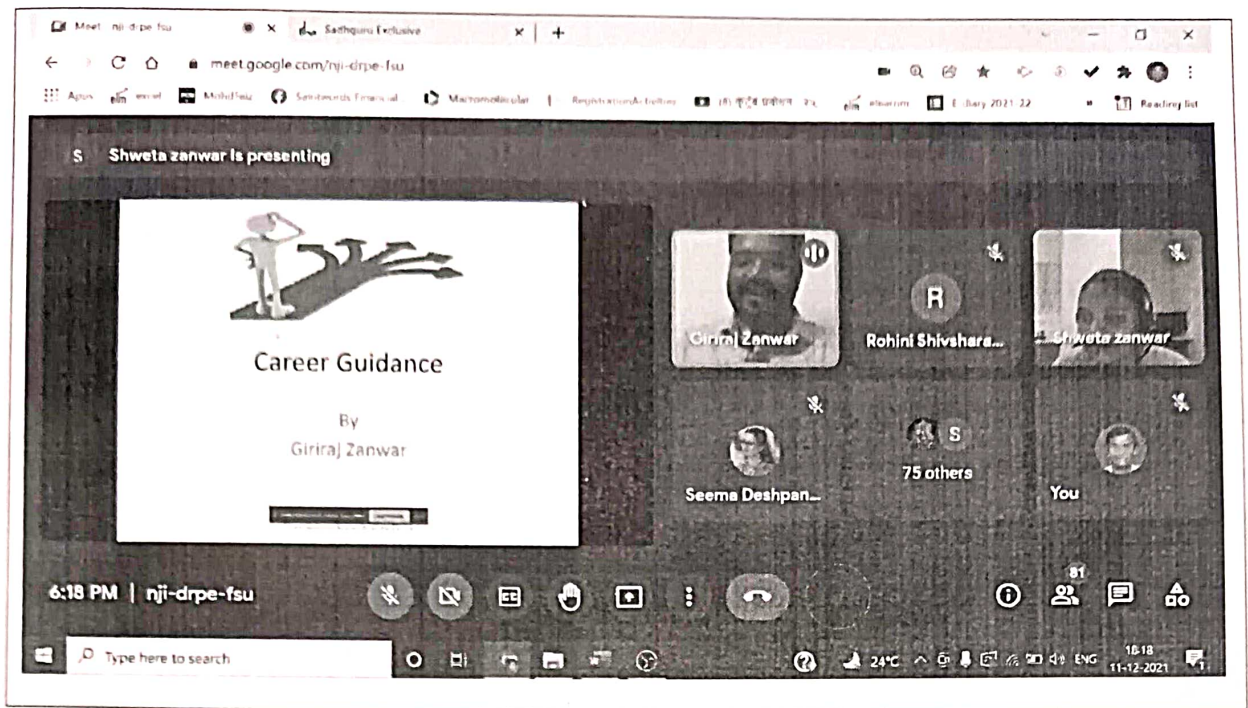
Meet - nji-drpe-fsu × Sadhguru Exclusive × +

meet.google.com/nji-drpe-fsu

Apps email MohdFaiz Semiconductors Financial Macromolecular RegistrationActivities (8) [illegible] elearcom E-Diary 2021-22 Reading list

S Shweta zanwar is presenting

Career Guidance

By

Giriraj Zanwar

Giriraj Zanwar

R

Rohini Shivshara...

Shweta zanwar

Seema Deshpan...

S

75 others

You

6:18 PM | nji-drpe-fsu

81

Type here to search

24°C ENG 18:18 11-12-2021